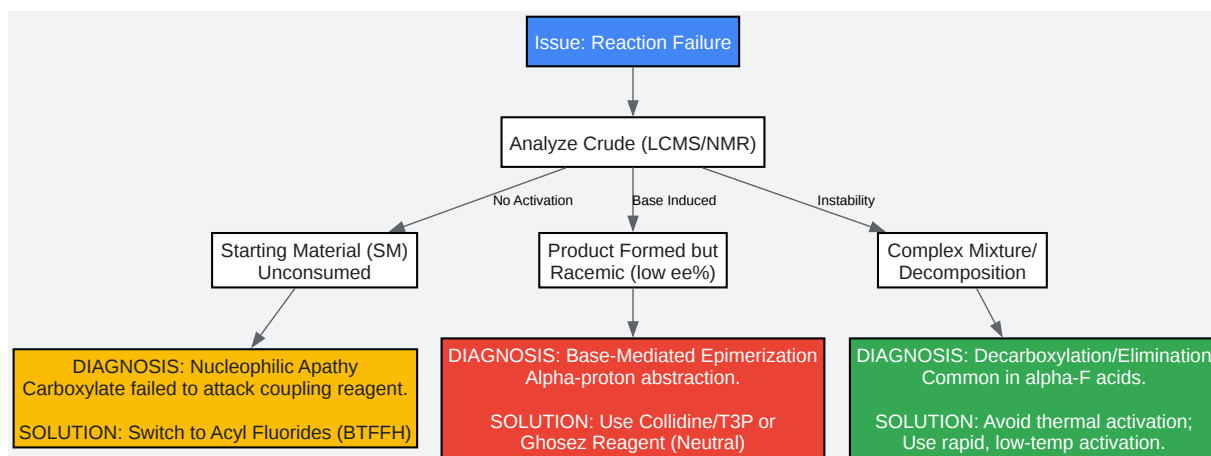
Issue: Reaction Failure

Analyze Crude (LCMS/NMR)

No Activation

Base Induced

Instability

Starting Material (SM) Unconsumed

Product Formed but Racemic (low ee%)

Complex Mixture/ Decomposition

DIAGNOSIS: Nucleophilic Apathy
Carboxylate failed to attack coupling reagent.

SOLUTION: Switch to Acyl Fluorides (BTFFH)

DIAGNOSIS: Base-Mediated Epimerization
Alpha-proton abstraction.

SOLUTION: Use Collidine/T3P or Ghosez Reagent (Neutral)

DIAGNOSIS: Decarboxylation/Elimination
Common in alpha-F acids.

SOLUTION: Avoid thermal activation; Use rapid, low-temp activation.